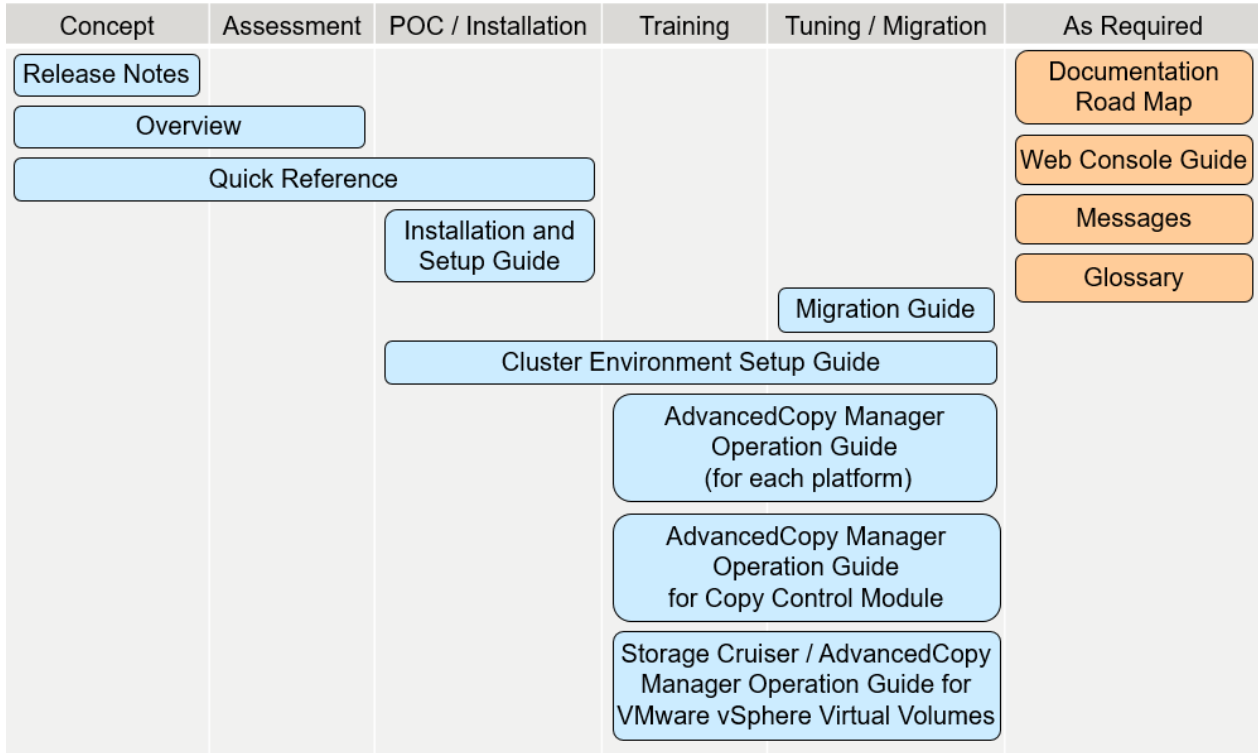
Concept
Assessment
POC / Installation
Training
Tuning / Migration
As Required

Release Notes
Overview
Quick Reference
Installation and Setup Guide
Migration Guide
Cluster Environment Setup Guide
AdvancedCopy Manager Operation Guide (for each platform)
AdvancedCopy Manager Operation Guide for Copy Control Module
Storage Cruiser / AdvancedCopy Manager Operation Guide for VMware vSphere Virtual Volumes

Documentation Road Map
Web Console Guide
Messages
Glossary